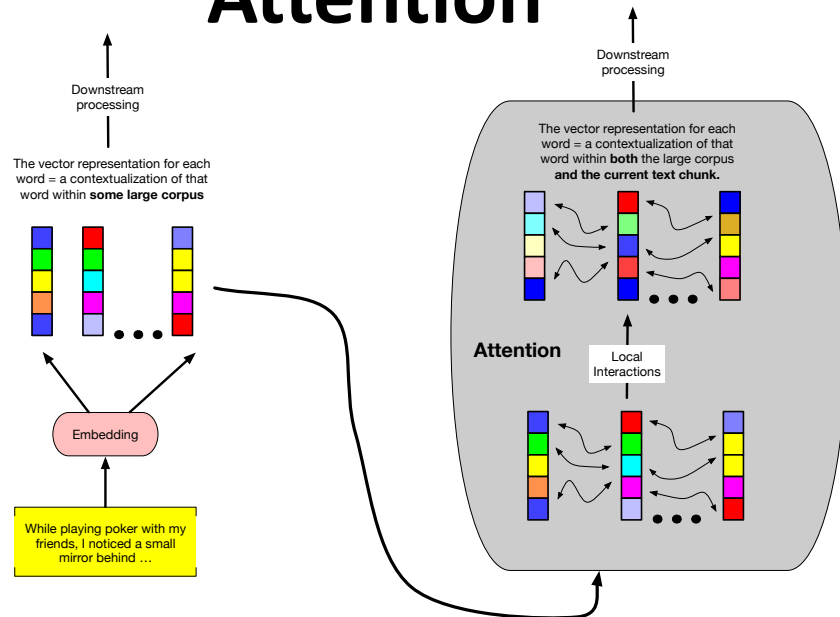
Attention

Downstream processing

The vector representation for each word = a contextualization of that word within **some large corpus**

Embedding

While playing poker with my friends, I noticed a small mirror behind …

Downstream processing

The vector representation for each word = a contextualization of that word within **both** the large corpus **and the current text chunk.**

Attention

Local Interactions